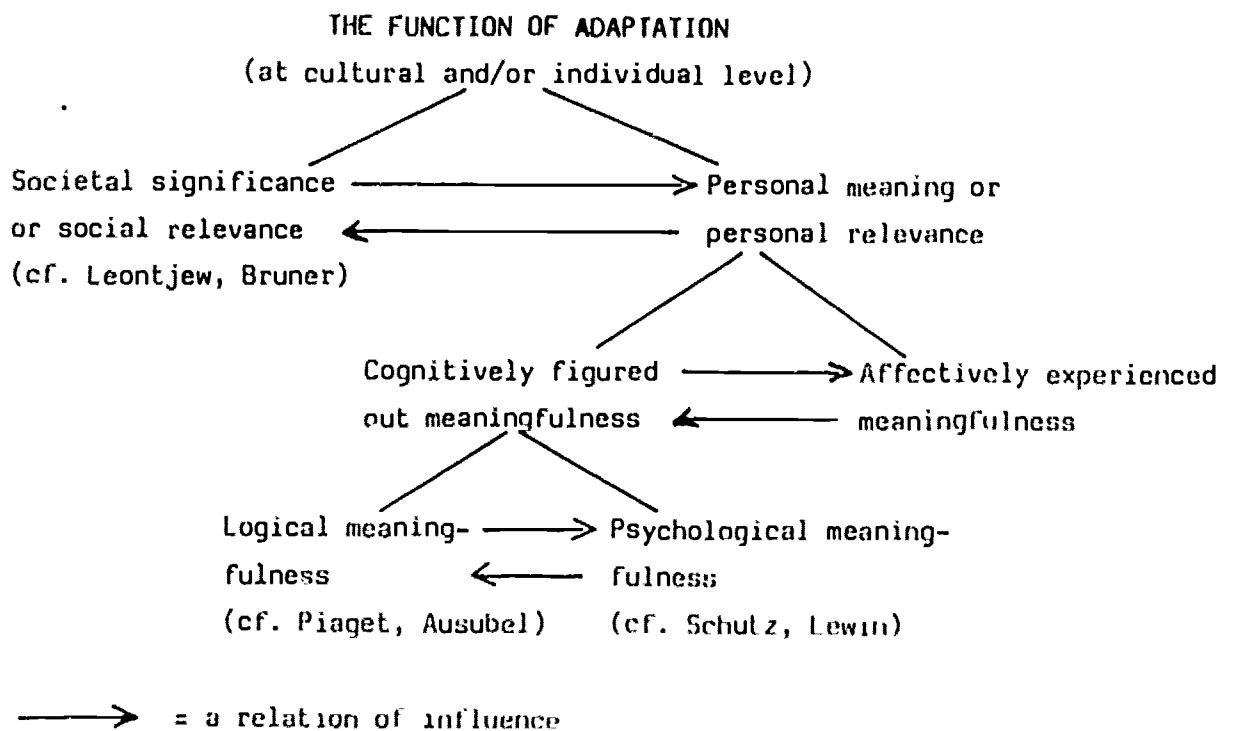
THE FUNCTION OF ADAPTATION
(at cultural and/or individual level)

Societal significance or social relevance (cf. Leontjew, Bruner)

Personal meaning or personal relevance

Cognitively figured out meaningfulness

Affectively experienced meaningfulness

Logical meaningfulness (cf. Piaget, Ausubel)

Psychological meaningfulness (cf. Schulz, Lewin)

→ = a relation of influence